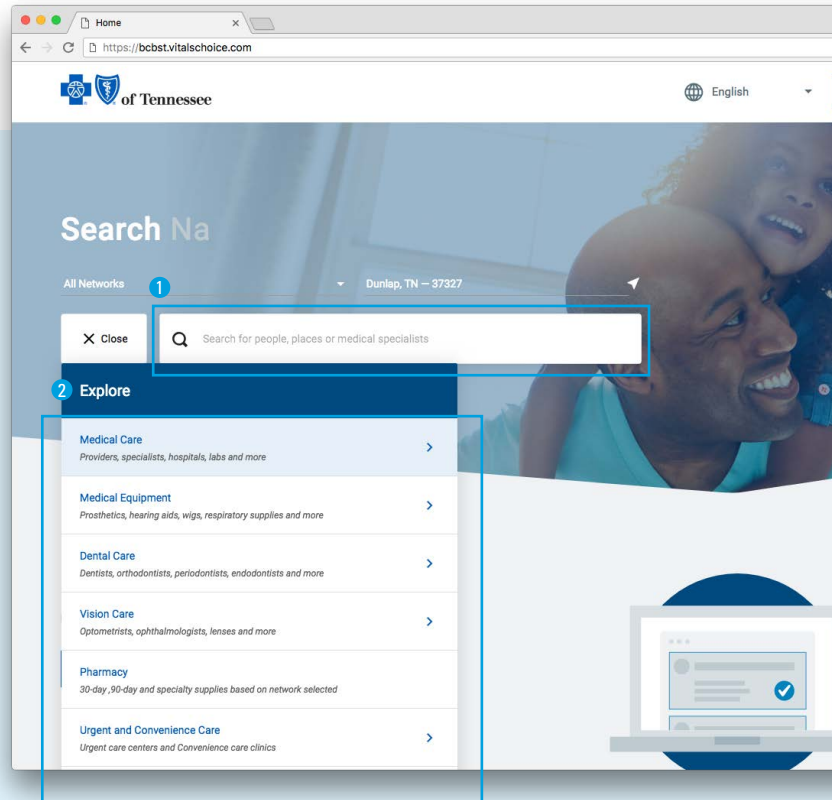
Home

https://bcbst.vitalschoice.com

of Tennessee

English

Search Na

All Networks

1

Dunlap, TN — 37327

Close

Search for people, places or medical specialists

2 Explore

Medical Care
Providers, specialists, hospitals, labs and more

Medical Equipment
Prosthetics, hearing aids, wigs, respiratory supplies and more

Dental Care
Dentists, orthodontists, periodontists, endodontists and more

Vision Care
Optometrists, ophthalmologists, lenses and more

Pharmacy
30-day ,90-day and specialty supplies based on network selected

Urgent and Convenience Care
Urgent care centers and Convenience care clinics